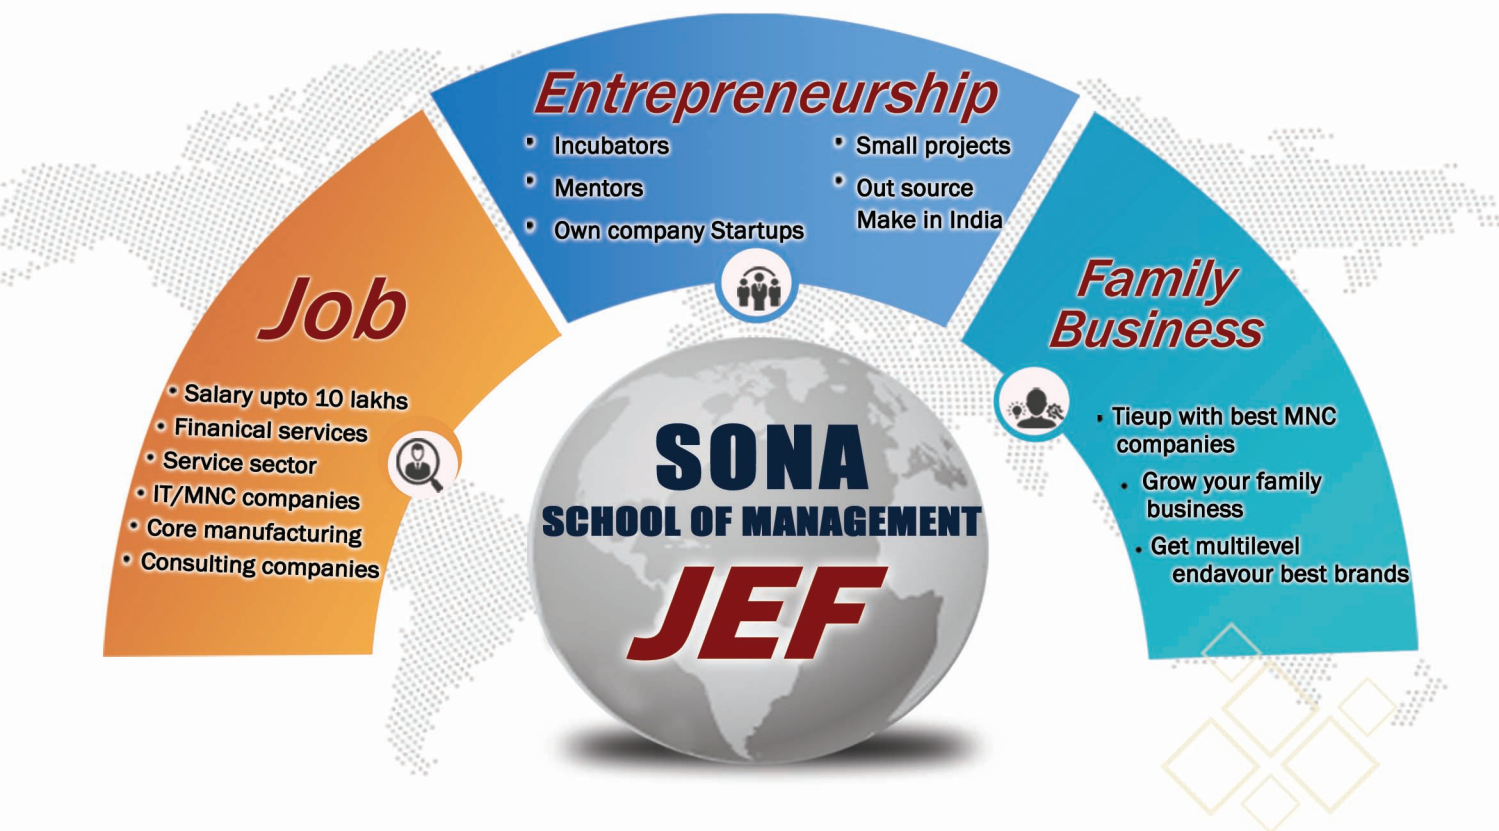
Entrepreneurship

- Incubators
- Mentors
- Own company Startups
- Small projects
- Out source Make in India

Job

- Salary upto 10 lakhs
- Finanical services
- Service sector
- IT/MNC companies
- Core manufacturing
- Consulting companies

Family Business

- Tieup with best MNC companies
- Grow your family business
- Get multilevel endavour best brands

SONA
SCHOOL OF MANAGEMENT
JEF